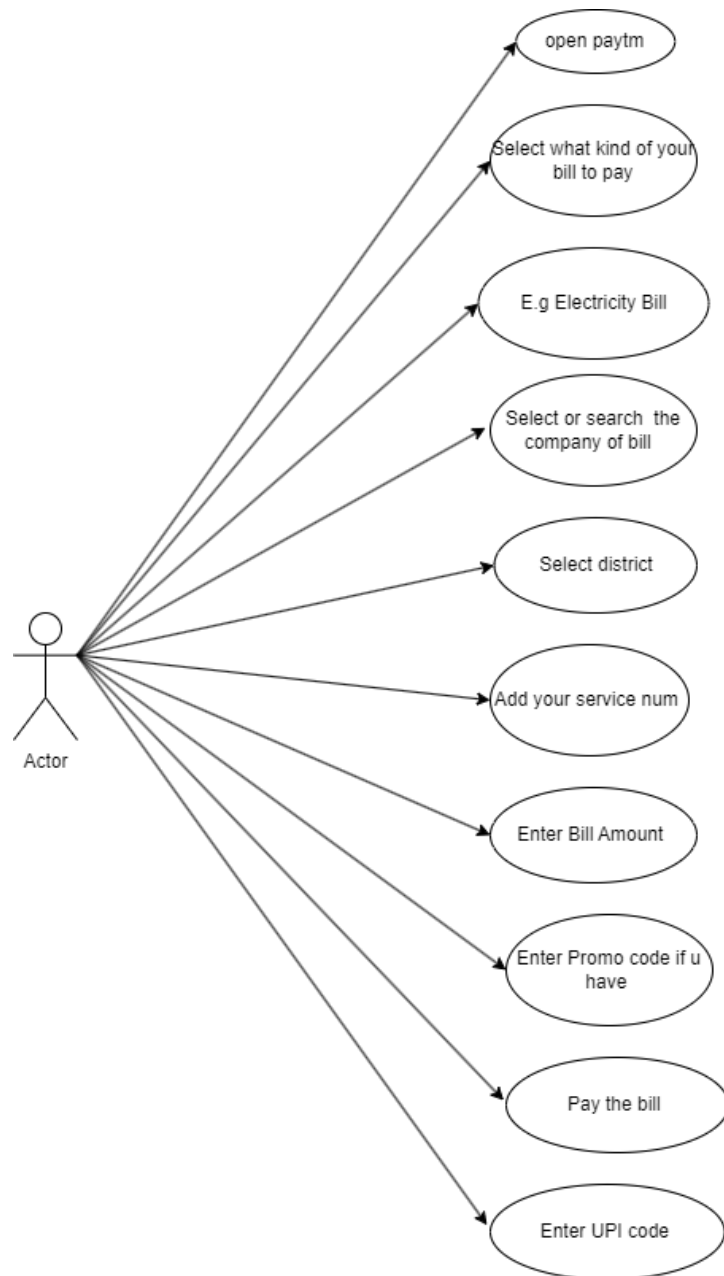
open paytm

Select what kind of your bill to pay

E.g Electricity Bill

Select or search the company of bill

Select district

Actor

Add your service num

Enter Bill Amount

Enter Promo code if u have

Pay the bill

Enter UPI code